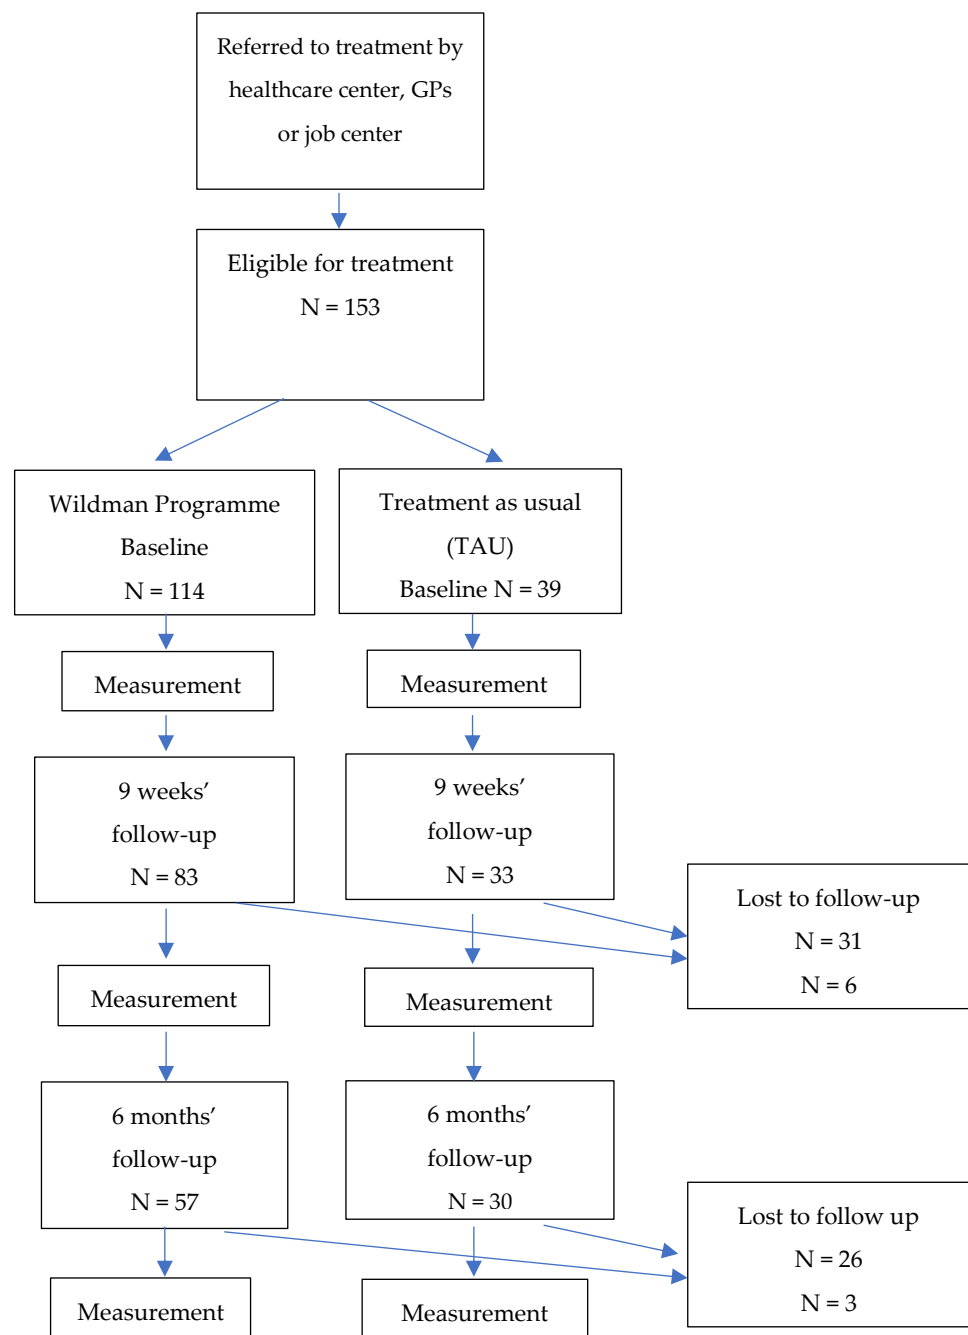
Referred to treatment by healthcare center, GPs or job center

Eligible for treatment
N = 153

Wildman Programme
Baseline
N = 114

Treatment as usual
(TAU)
Baseline N = 39

Measurement

Measurement

9 weeks' follow-up
N = 83

9 weeks' follow-up
N = 33

Lost to follow-up
N = 31
N = 6

Measurement

Measurement

6 months' follow-up
N = 57

6 months' follow-up
N = 30

Lost to follow up
N = 26
N = 3

Measurement

Measurement